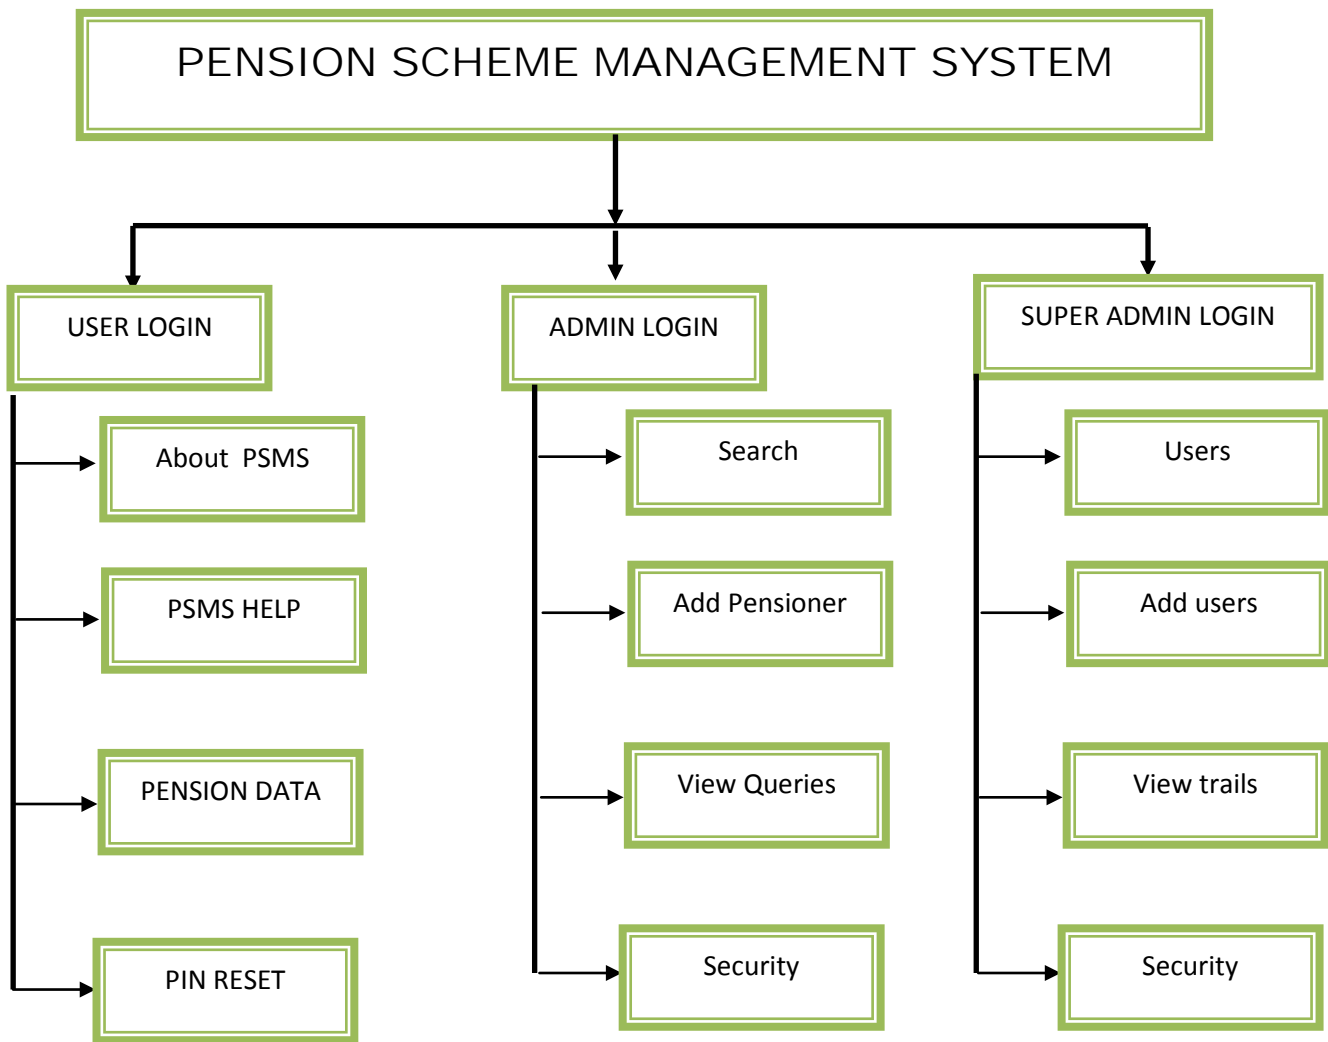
PENSION SCHEME MANAGEMENT SYSTEM

USER LOGIN

About PSMS

PSMS HELP

PENSION DATA

PIN RESET

ADMIN LOGIN

Search

Add Pensioner

View Queries

Security

SUPER ADMIN LOGIN

Users

Add users

View trails

Security